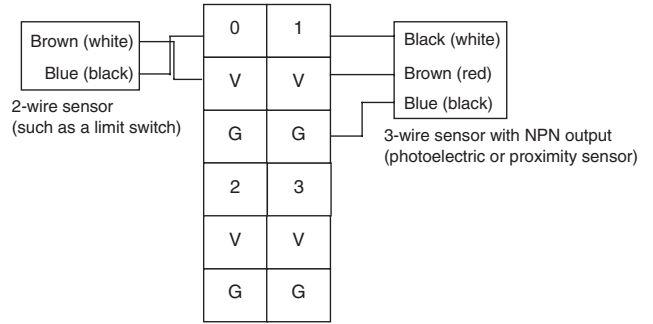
Brown (white)
Blue (black)
2-wire sensor
(such as a limit switch)

| 0 | 1 |
|---|---|
| V | V |
| G | G |
| 2 | 3 |
| V | V |
| G | G |

Black (white)
Brown (red)
Blue (black)
3-wire sensor with NPN output
(photoelectric or proximity sensor)